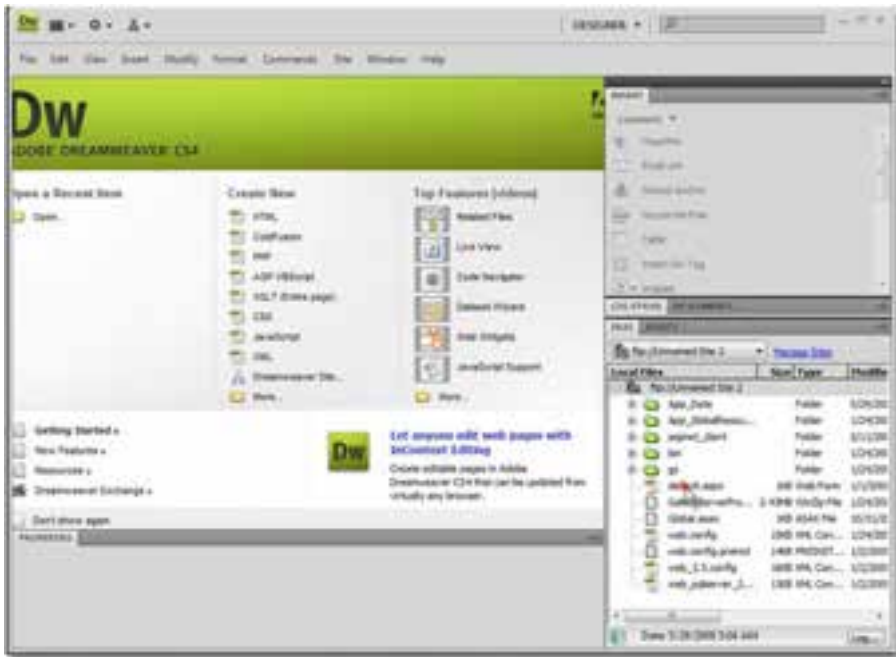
Dw

DESIGNER ▾

File Edit View Insert Modify Format Commands Site Window Help

Dw

ADOBE DREAMWEAVER CS4

Open a Recent Item

Open...

Create New

HTML

ColdFusion

PHP

ASP VBScript

XSLT (Entire page)

CSS

JavaScript

XML

Dreamweaver Site...

More...

Top Features (videos)

Related Files

Live View

Code Navigator

Dataset Wizard

Web Widgets

JavaScript Support

More...

Getting Started »

New Features »

Resources »

Dreamweaver Exchange »

Dw

Let anyone edit web pages with InContext Editing

Create editable pages in Adobe Dreamweaver CS4 that can be updated from virtually any browser.

Don't show again

PROPERTIES

INSERT

Common ▾

Hyperlink

Email Link

Named Anchor

Horizontal Rule

Table

Insert Div Tag

Images

CSS STYLES AP ELEMENTS

FILES ASSETS

ftp://Unnamed Site 2 ▾ Manage Sites

| Local Files | Size | Type | Modified |
|---|---|---|---|
| ftp://Unnamed Site 2 | | | |
| App_Data | | Folder | |
| App_GlobalResou... | | Folder | |
| aspnet_client | | Folder | |
| bin | | Folder | |
| git | | Folder | |
| default.aspx | 1KB | Web Form | |
| GoDaddyServerPro... | 2.43KB | GoDaddy File | |
| Global.asax | 1KB | ASAX File | |
| web.config | 20KB | XML Con... | |
| web.config.pretrnd | 14KB | PRETRNT... | |
| web_2.5.config | 16KB | XML Con... | |
| web_jobserver_2... | 13KB | XML Con... | |

Date: 5/28/2009 3:04 AM

Log...